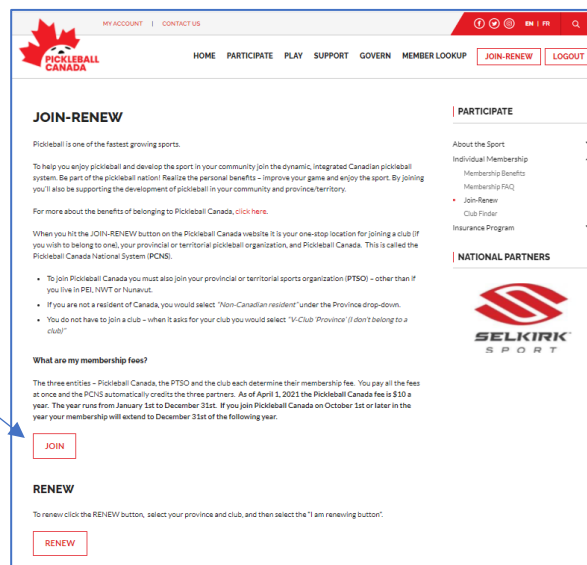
MY ACCOUNT | CONTACT US

EN | FR

PICKLEBALL CANADA

HOME PARTICIPATE PLAY SUPPORT GOVERN MEMBER LOOKUP JOIN-RENEW LOGOUT

JOIN-RENEW

Pickleball is one of the fastest growing sports.

To help you enjoy pickleball and develop the sport in your community join the dynamic, integrated Canadian pickleball system. Be part of the pickleball nation! Realize the personal benefits – improve your game and enjoy the sport. By joining you'll also be supporting the development of pickleball in your community and province/territory.

For more about the benefits of belonging to Pickleball Canada, click here.

When you hit the JOIN-RENEW button on the Pickleball Canada website it is your one-stop location for joining a club (if you wish to belong to one), your provincial or territorial pickleball organization, and Pickleball Canada. This is called the Pickleball Canada National System (PCNS).

- To join Pickleball Canada you must also join your provincial or territorial sports organization (PTSO) – other than if you live in PEI, NWT or Nunavut.
- If you are not a resident of Canada, you would select "Non-Canadian resident" under the Province drop-down.
- You do not have to join a club – when it asks for your club you would select "V-Club 'Province' (I don't belong to a club)"

What are my membership fees?

The three entities – Pickleball Canada, the PTSO and the club each determine their membership fee. You pay all the fees at once and the PCNS automatically credits the three partners. As of April 1, 2021 the Pickleball Canada fee is $10 a year. The year runs from January 1st to December 31st. If you join Pickleball Canada on October 1st or later in the year your membership will extend to December 31st of the following year.

JOIN

RENEW

To renew click the RENEW button, select your province and club, and then select the "I am renewing button".

RENEW

PARTICIPATE

About the Sport
Individual Membership
Membership Benefits
Membership FAQ
Join-Renew
Club Finder
Insurance Program

NATIONAL PARTNERS

SELKIRK SPORT